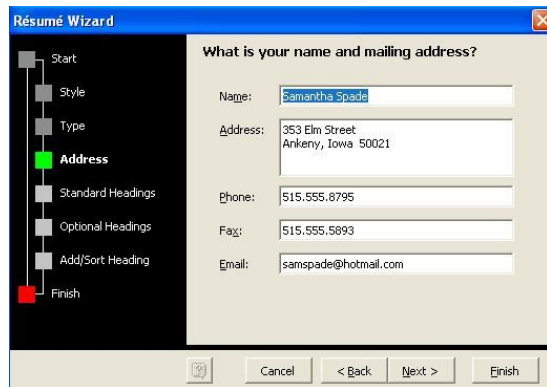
Résumé Wizard

Start
Style
Type
Address
Standard Headings
Optional Headings
Add/Sort Heading
Finish

What is your name and mailing address?

Name: Samantha Spade

Address: 353 Elm Street
Ankeny, Iowa 50021

Phone: 515.555.8795

Fax: 515.555.5893

Email: samspade@hotmail.com

Cancel | < Back | Next > | Finish